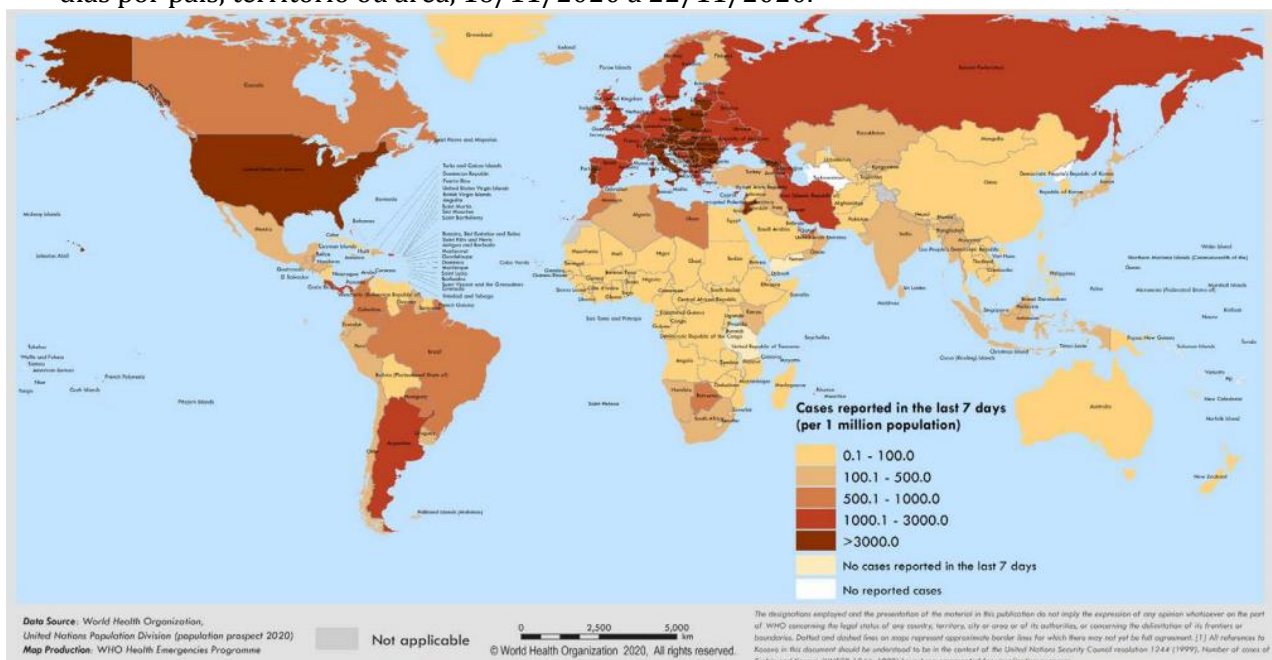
dias por país, território ou área, 16/11/2020 a 22/11/2020.

Cases reported in the last 7 days (per 1 million population)

0.1 - 100.0
100.1 - 500.0
500.1 - 1000.0
1000.1 - 3000.0
>3000.0
No cases reported in the last 7 days
No reported cases

Data Source: World Health Organization, United Nations Population Division (population prospect 2020)
Map Production: WHO Health Emergencies Programme

Not applicable

0 2,500 5,000 km
© World Health Organization 2020, All rights reserved.

The designations employed and the presentation of the material in this publication do not imply the expression of any opinion whatsoever on the part of WHO concerning the legal status of any country, territory, city or area or of its authorities, or concerning the delimitation of its frontiers or boundaries. Dotted and dashed lines on maps represent approximate border lines for which there may not yet be full agreement. [1] All references to Kosovo in this document should be understood to be in the context of the United Nations Security Council resolution 1244 (1999). Number of cases of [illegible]